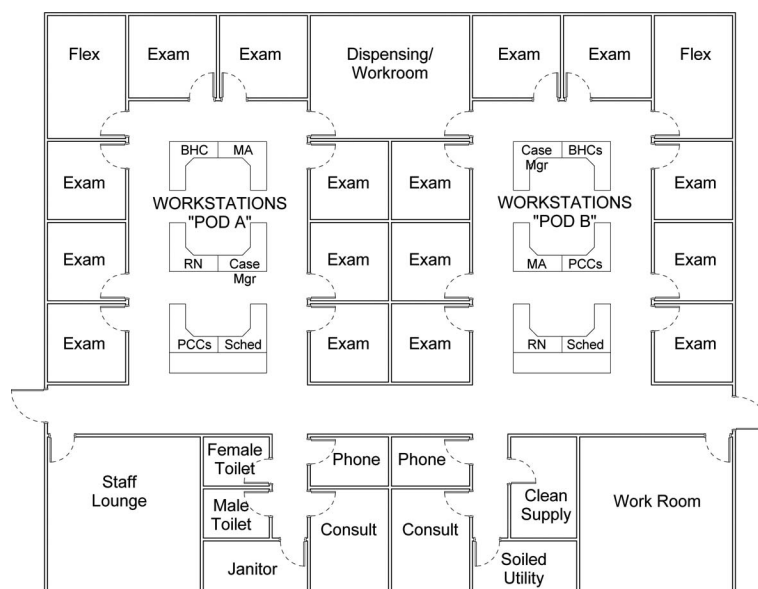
Flex

Exam

Exam

Dispensing/ Workroom

Exam

Exam

Flex

Exam

BHC MA

WORKSTATIONS "POD A"

RN Case Mgr

Exam

Exam

Exam

Case Mgr BHCs

WORKSTATIONS "POD B"

MA PCCs

Exam

Exam

Exam

Exam

Exam

Exam

PCCs Sched

Exam

Exam

RN Sched

Exam

Staff Lounge

Female Toilet

Male Toilet

Janitor

Phone

Phone

Consult

Consult

Clean Supply

Soiled Utility

Work Room